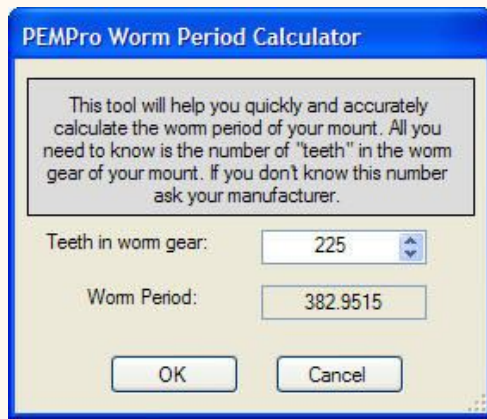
PEMPro Worm Period Calculator

This tool will help you quickly and accurately calculate the worm period of your mount. All you need to know is the number of "teeth" in the worm gear of your mount. If you don't know this number ask your manufacturer.

Teeth in worm gear: 225

Worm Period: 382.9515

OK

Cancel